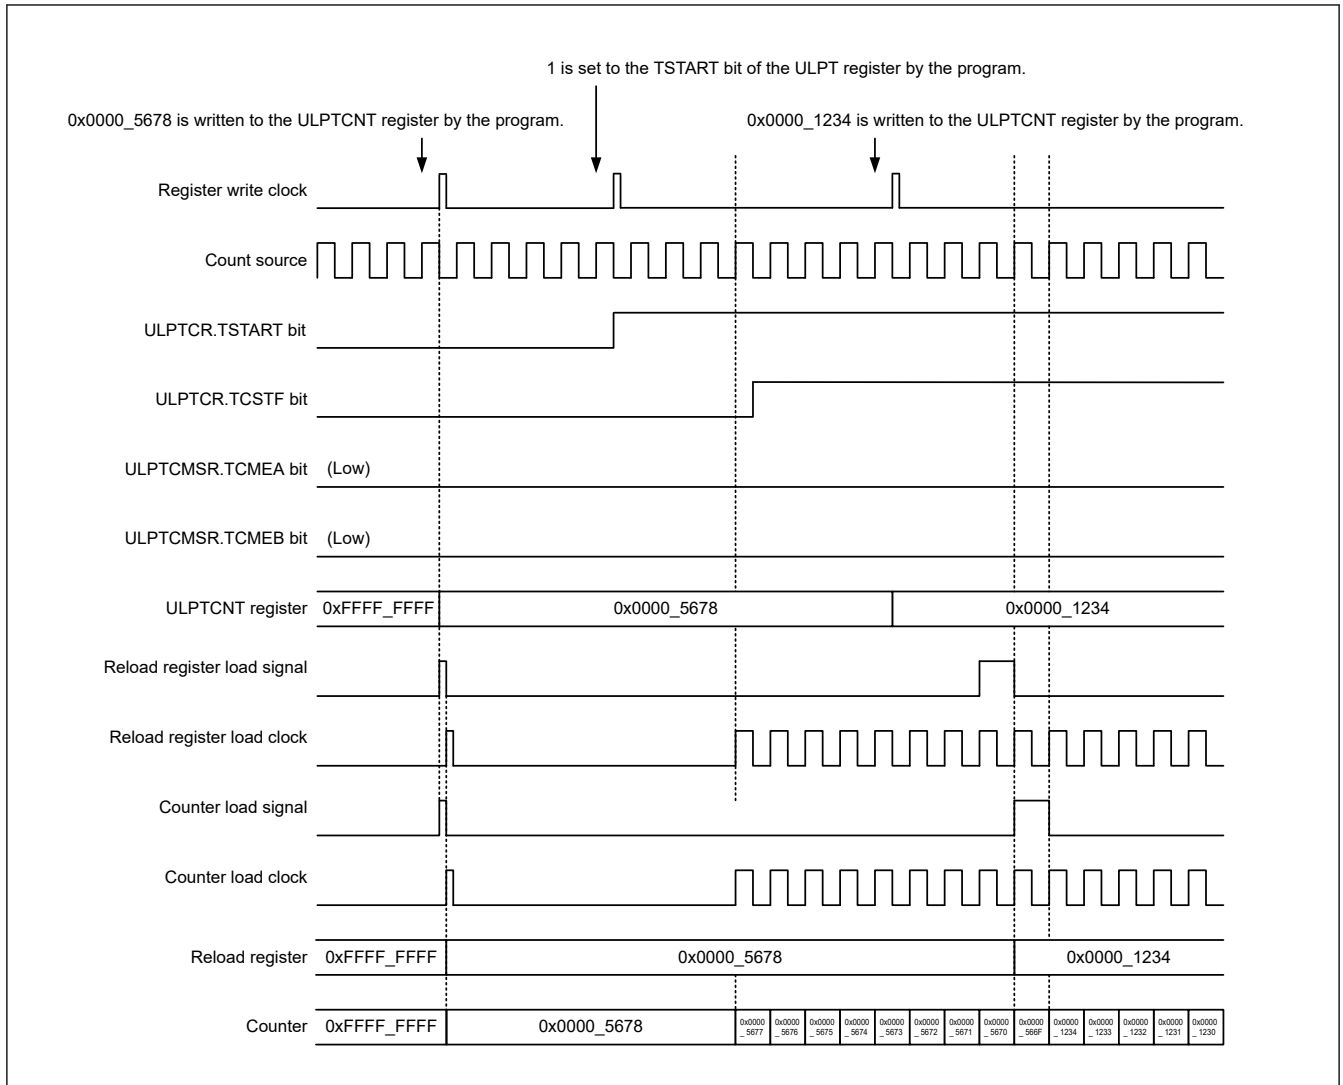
1 is set to the TSTART bit of the ULPT register by the program.

0x0000_5678 is written to the ULPTCNT register by the program.

0x0000_1234 is written to the ULPTCNT register by the program.

Register write clock

Count source

ULPTCR.TSTART bit

ULPTCR.TCSTF bit

ULPTCMSR.TCMEA bit (Low)

ULPTCMSR.TCMEB bit (Low)

ULPTCNT register 0xFFFF_FFFF 0x0000_5678 0x0000_1234

Reload register load signal

Reload register load clock

Counter load signal

Counter load clock

Reload register 0xFFFF_FFFF 0x0000_5678 0x0000_1234

Counter 0xFFFF_FFFF 0x0000_5678 0x0000_5677 0x0000_5676 0x0000_5675 0x0000_5674 0x0000_5673 0x0000_5672 0x0000_5671 0x0000_5670 0x0000_566F 0x0000_1234 0x0000_1233 0x0000_1232 0x0000_1231 0x0000_1230